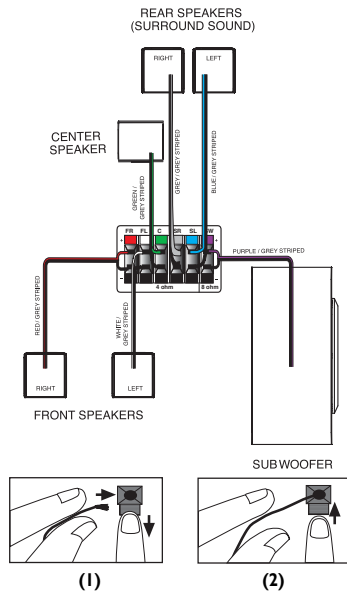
REAR SPEAKERS
(SURROUND SOUND)

RIGHT

LEFT

CENTER
SPEAKER

GREEN / GREY STRIPED

GREY / GREY STRIPED

BLUE / GREY STRIPED

FR FL C SR SL SW

+

-

4 ohm

8 ohm

PURPLE / GREY STRIPED

RED / GREY STRIPED

WHITE / GREY STRIPED

RIGHT

LEFT

FRONT SPEAKERS

SUBWOOFER

(1)

(2)